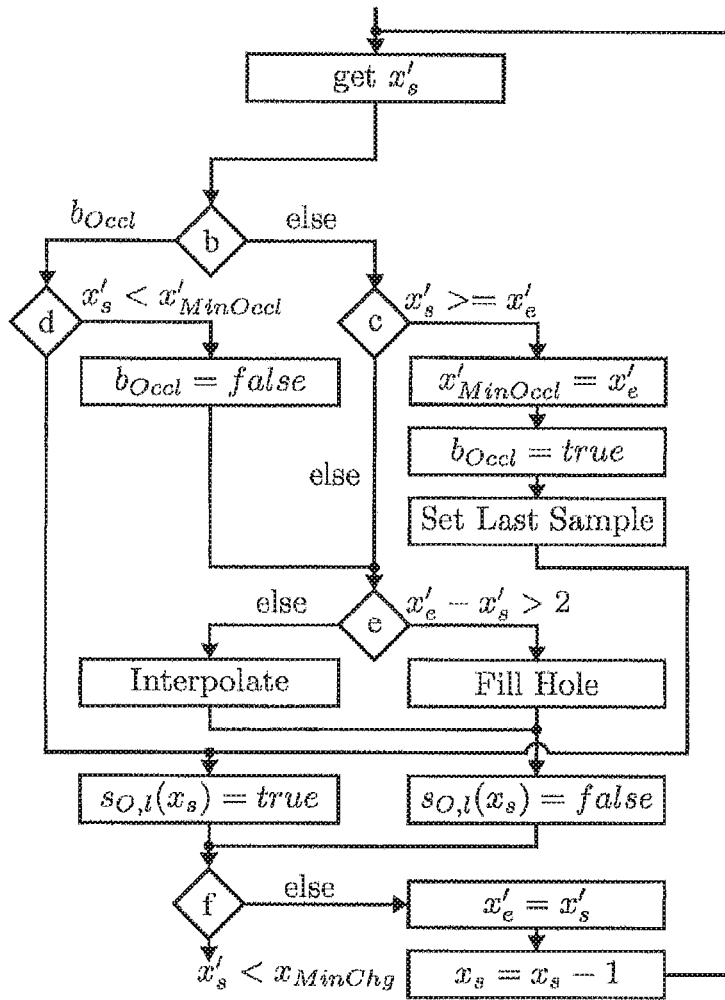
get $x'_s$

$b_{Occl}$

b

else

d

$x'_s < x'_{MinOccl}$

c

$x'_s >= x'_e$

$b_{Occl} = false$

$x'_{MinOccl} = x'_e$

$b_{Occl} = true$

else

Set Last Sample

else

e

$x'_e - x'_s > 2$

Interpolate

Fill Hole

$s_{O,l}(x_s) = true$

$s_{O,l}(x_s) = false$

f

else

$x'_e = x'_s$

$x'_s < x_{MinChg}$

$x_s = x_s - 1$